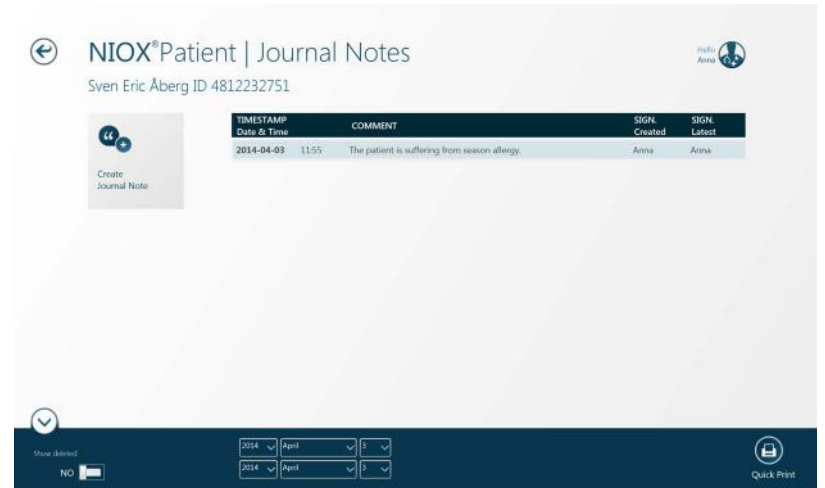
NIOX®Patient | Journal Notes

Sven Eric Åberg ID 4812232751

Hello Anna

Create Journal Note

| TIMESTAMP Date & Time | | COMMENT | SIGN. Created | SIGN. Latest |
|---|---|---|---|---|
| 2014-04-03 | 11:55 | The patient is suffering from season allergy. | Anna | Anna |

Show deleted
NO

2014 April 3
2014 April 3

Quick Print